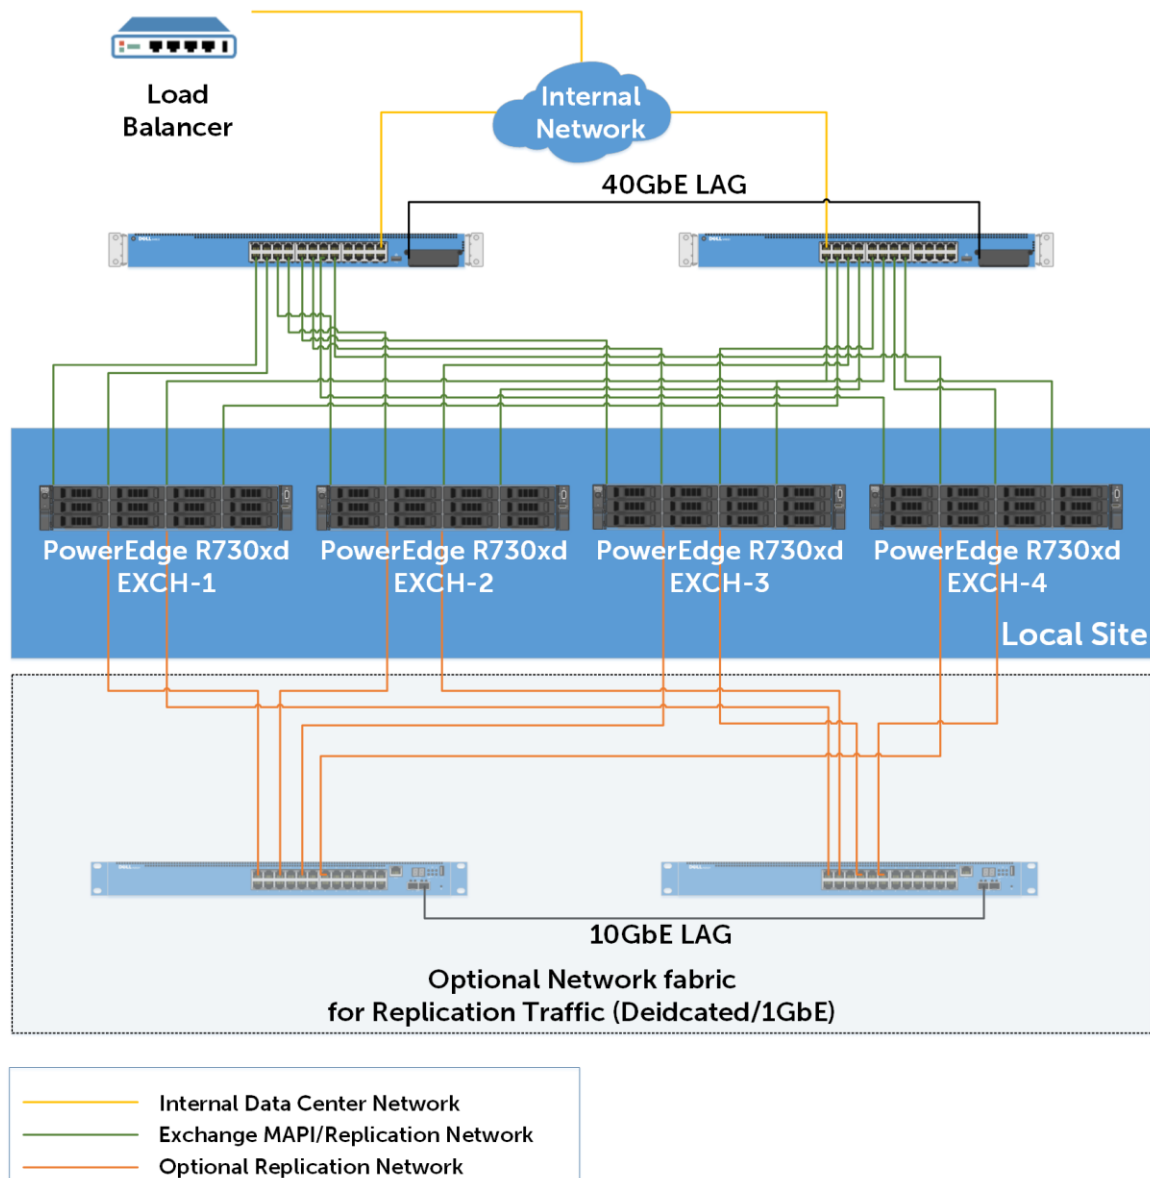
Load Balancer

Internal Network

40GbE LAG

PowerEdge R730xd
EXCH-1

PowerEdge R730xd
EXCH-2

PowerEdge R730xd
EXCH-3

PowerEdge R730xd
EXCH-4

Local Site

10GbE LAG

Optional Network fabric
for Replication Traffic (Deidcated/1GbE)

Internal Data Center Network
Exchange MAPI/Replication Network
Optional Replication Network